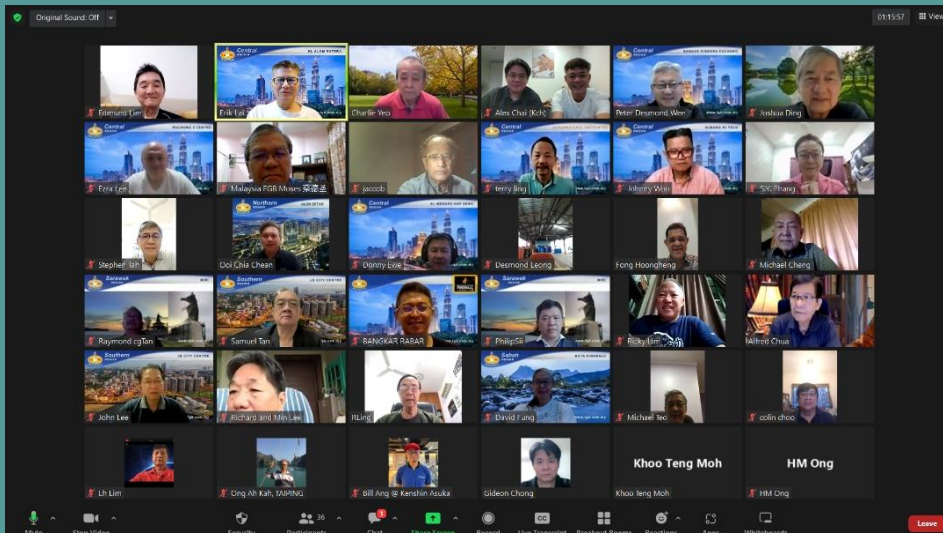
Original Sound: Off

01:15:57

View

Edmund Lim
Erik Lai
Charlie Yeo
Alex Chai (Kch)
Peter Desmond Wee
Joshua Ding
Ezra Lee
Malaysia FGB Moses 梁德圣
jaccob
terry ling
Johnny Wee
S.K. Phang
Stephen Tan
Ooi Chia Chean
Donny Eve
Desmond Leong
Fong Hoongheng
Michael Cheng
Raymond cgTan
Samuel Tan
BANGKAR RABAR
PhilipSii
Ricky Lim
Alfred Chua
John Lee
Richard and Min Lee
RLing
David Fung
Michael Teo
colin choo
Lh Lim
Ong Ah Kah, TAIPING
Bill Ang @ Kenshin Asuka
Gideon Chong
Khoo Teng Moh
Khoo Teng Moh
HM Ong
HM Ong

Mute
Stop Video
Security
36
Participants
Chat
Share Screen
Record
Live Transcript
Breakout Rooms
Reactions
Apps
Whiteboards
Leave